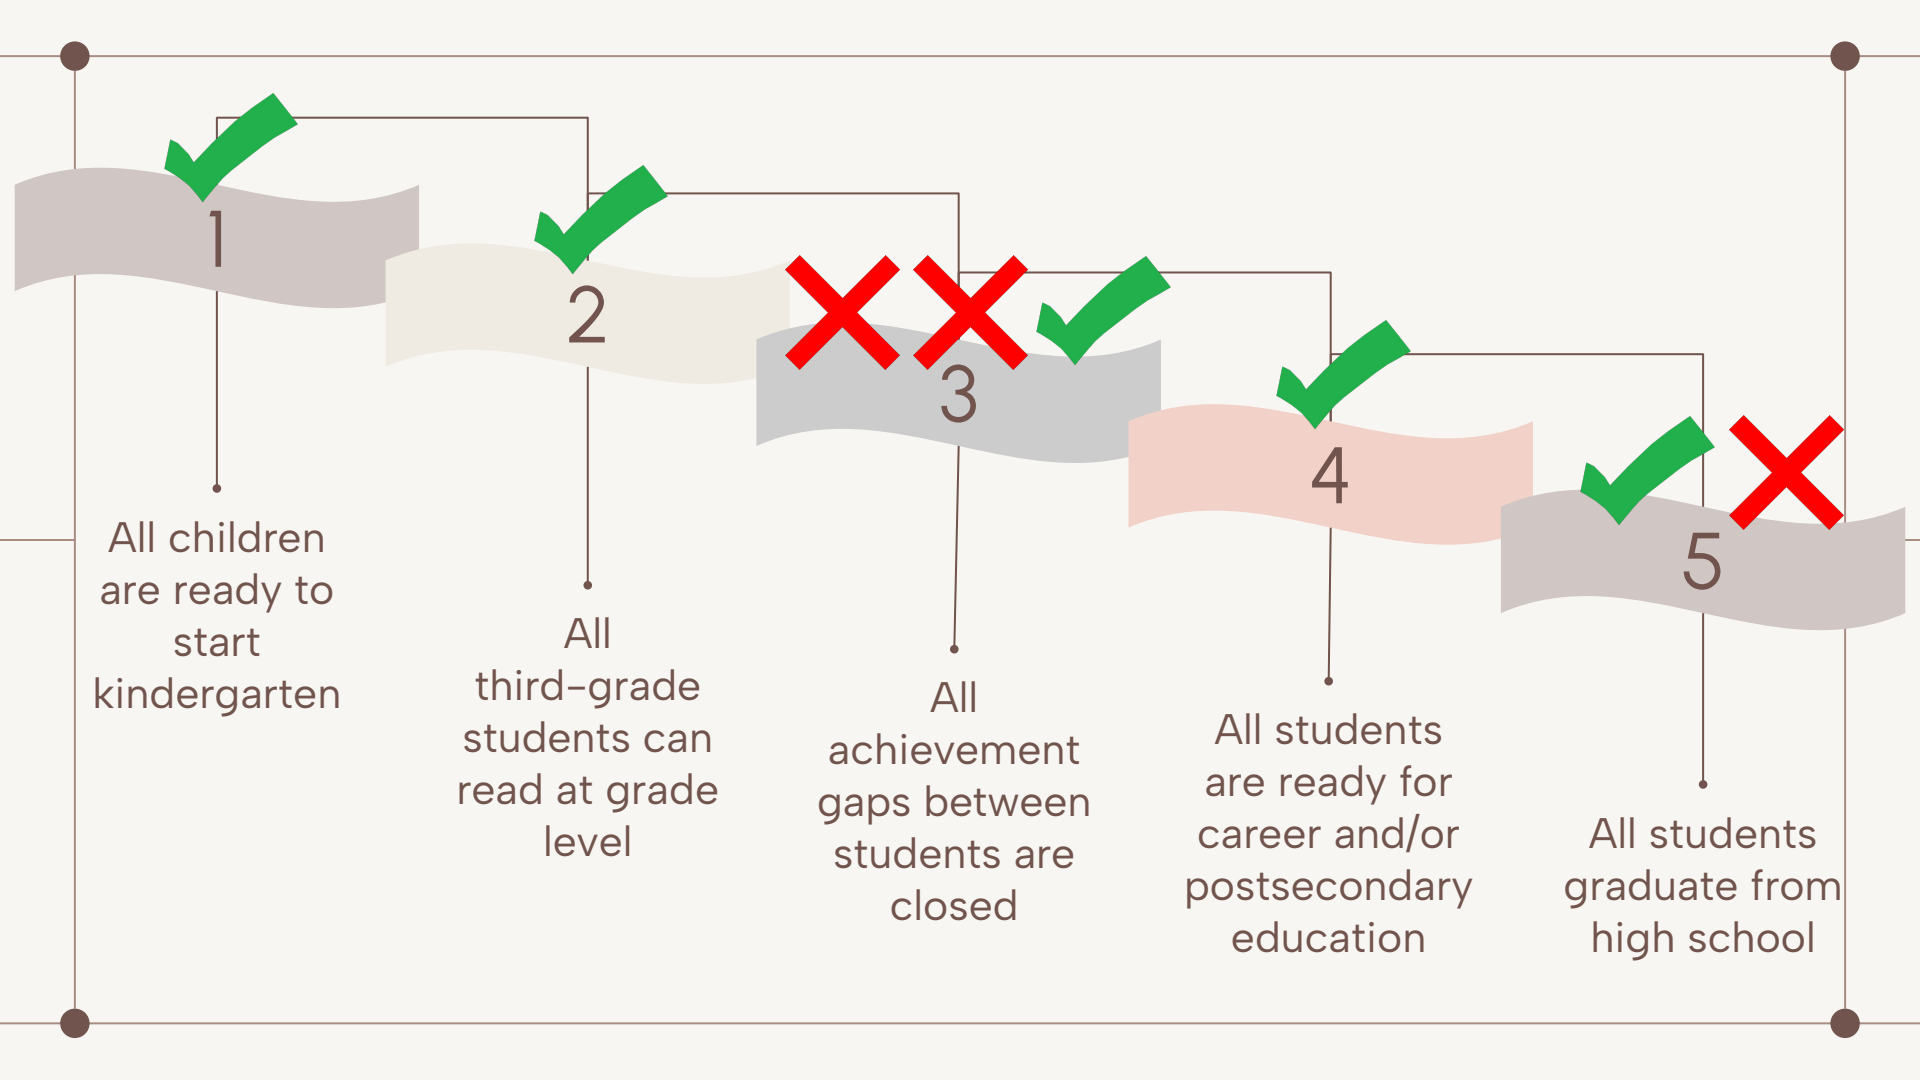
1

All children are ready to start kindergarten

2

All third-grade students can read at grade level

3

All achievement gaps between students are closed

4

All students are ready for career and/or postsecondary education

5

All students graduate from high school